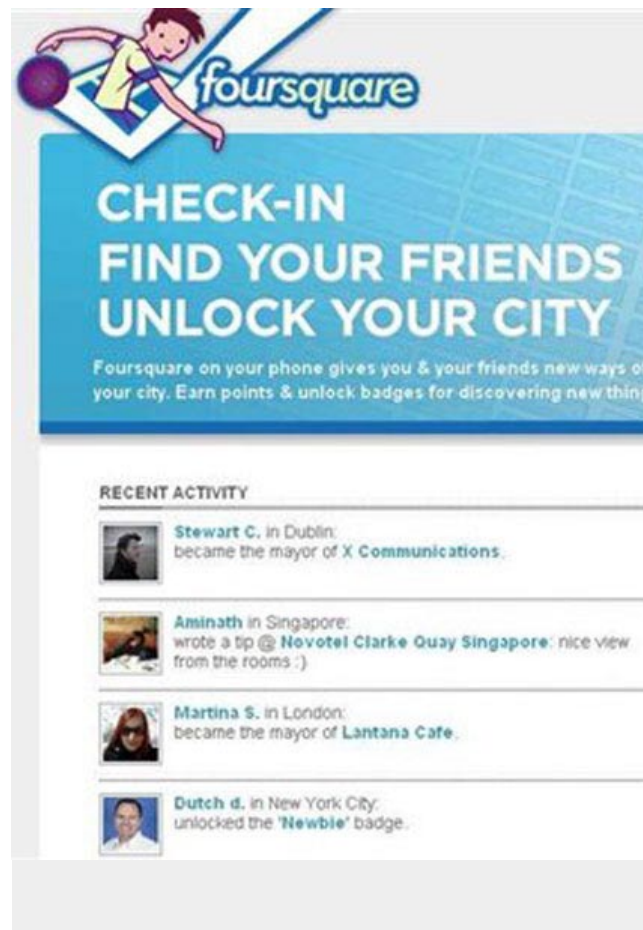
foursquare

CHECK-IN
FIND YOUR FRIENDS
UNLOCK YOUR CITY

Foursquare on your phone gives you & your friends new ways o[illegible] your city. Earn points & unlock badges for discovering new thin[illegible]

RECENT ACTIVITY

Stewart C. in Dublin:
became the mayor of X Communications.

Aminath in Singapore:
wrote a tip @ Novotel Clarke Quay Singapore: nice view from the rooms :)

Martina S. in London:
became the mayor of Lantana Cafe.

Dutch d. in New York City:
unlocked the 'Newbie' badge.